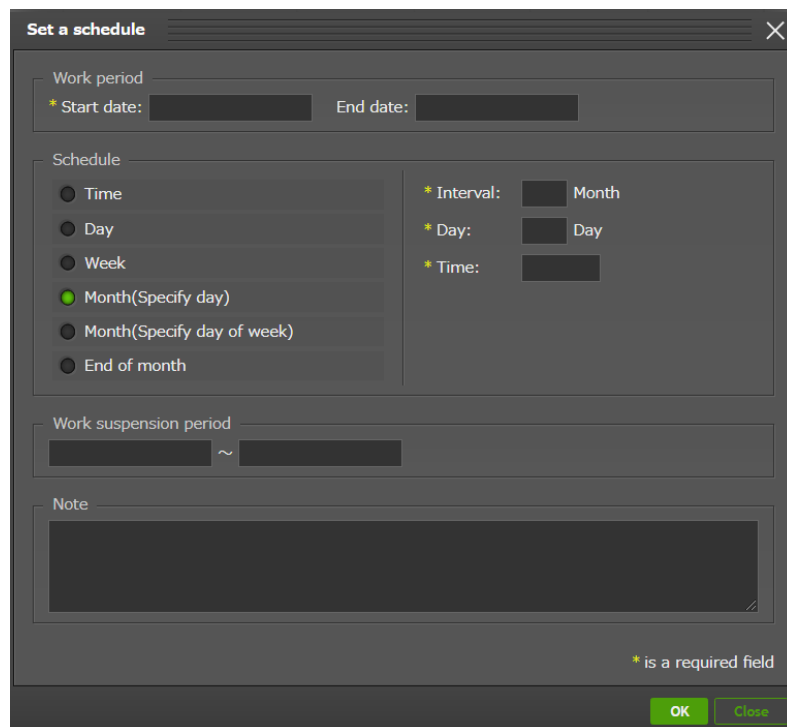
Set a schedule

Work period
* Start date: End date:

Schedule
Time
Day
Week
Month(Specify day)
Month(Specify day of week)
End of month

* Interval: Month
* Day: Day
* Time:

Work suspension period
~

Note

* is a required field

OK Close